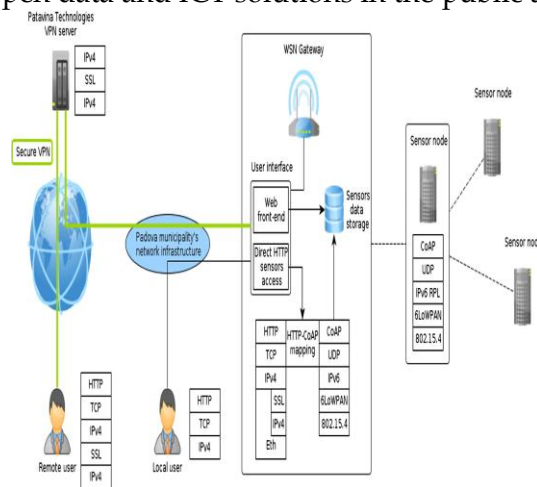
pen data and IoT solutions in the public s

Patavina Technologies VPN server

IPv4
SSL
IPv4

Secure VPN

WSN Gateway

User interface

Web front-end

Sensors data storage

Direct HTTP sensors access

Padova municipality's network infrastructure

HTTP
TCP
IPv4
SSL
IPv4
Eth

HTTP-CoAP mapping

CoAP
UDP
IPv6
6LoWPAN
802.15.4

Sensor node

CoAP
UDP
IPv6 RPL
6LoWPAN
802.15.4

Sensor node

Sensor no

HTTP
TCP
IPv4
SSL
IPv4

Remote user

HTTP
TCP
IPv4

Local user